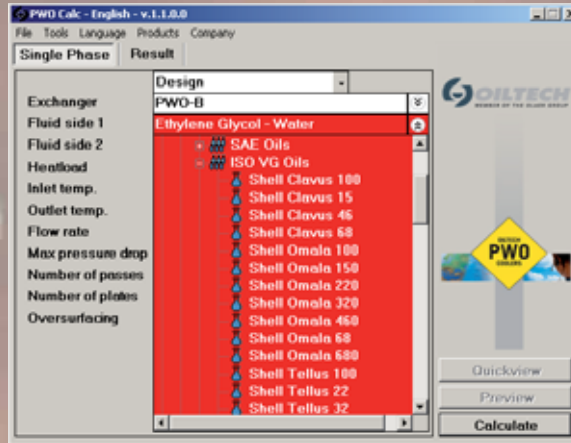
PWO Calc - English - v.1.1.0.0

File Tools Language Products Company

Single Phase | Result

Design

Exchanger | PWO-B
Fluid side 1 | Ethylene Glycol - Water
Fluid side 2
Heatload
Inlet temp.
Outlet temp.
Flow rate
Max pressure drop
Number of passes
Number of plates
Oversurfacing

SAE Oils
ISO VG Oils
Shell Clavus 100
Shell Clavus 15
Shell Clavus 46
Shell Clavus 68
Shell Omala 100
Shell Omala 150
Shell Omala 220
Shell Omala 320
Shell Omala 460
Shell Omala 68
Shell Omala 680
Shell Tellus 100
Shell Tellus 22
Shell Tellus 32

OILTECH
MEMBER OF THE OLAER GROUP

DUTCH
PWO
COOLERS

Quickview
Preview
Calculate